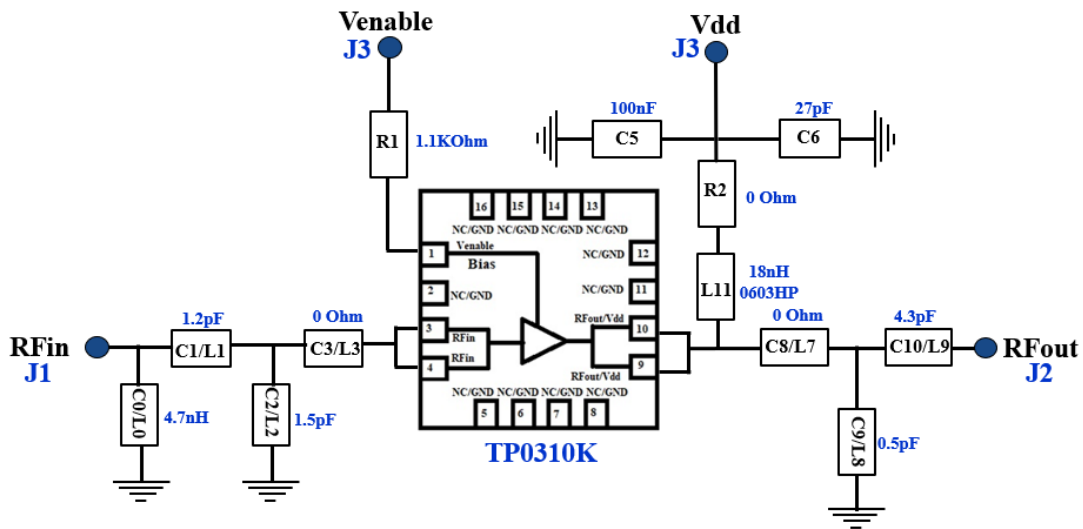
Venable
J3
R1 1.1KOhm
Vdd
J3
100nF
C5
27pF
C6
R2 0 Ohm
16 15 14 13
NC/GND NC/GND NC/GND NC/GND
1 Venable
Bias
12 NC/GND
2 NC/GND
11 NC/GND
3 RFin
4 RFin
RFout/Vdd 10
RFout/Vdd 9
NC/GND NC/GND NC/GND NC/GND
5 6 7 8
TP0310K
L11
18nH
0603HP
RFin
J1
1.2pF
C1/L1
0 Ohm
C3/L3
C0/L0
4.7nH
C2/L2
1.5pF
0 Ohm
C8/L7
4.3pF
C10/L9
RFout
J2
C9/L8
0.5pF